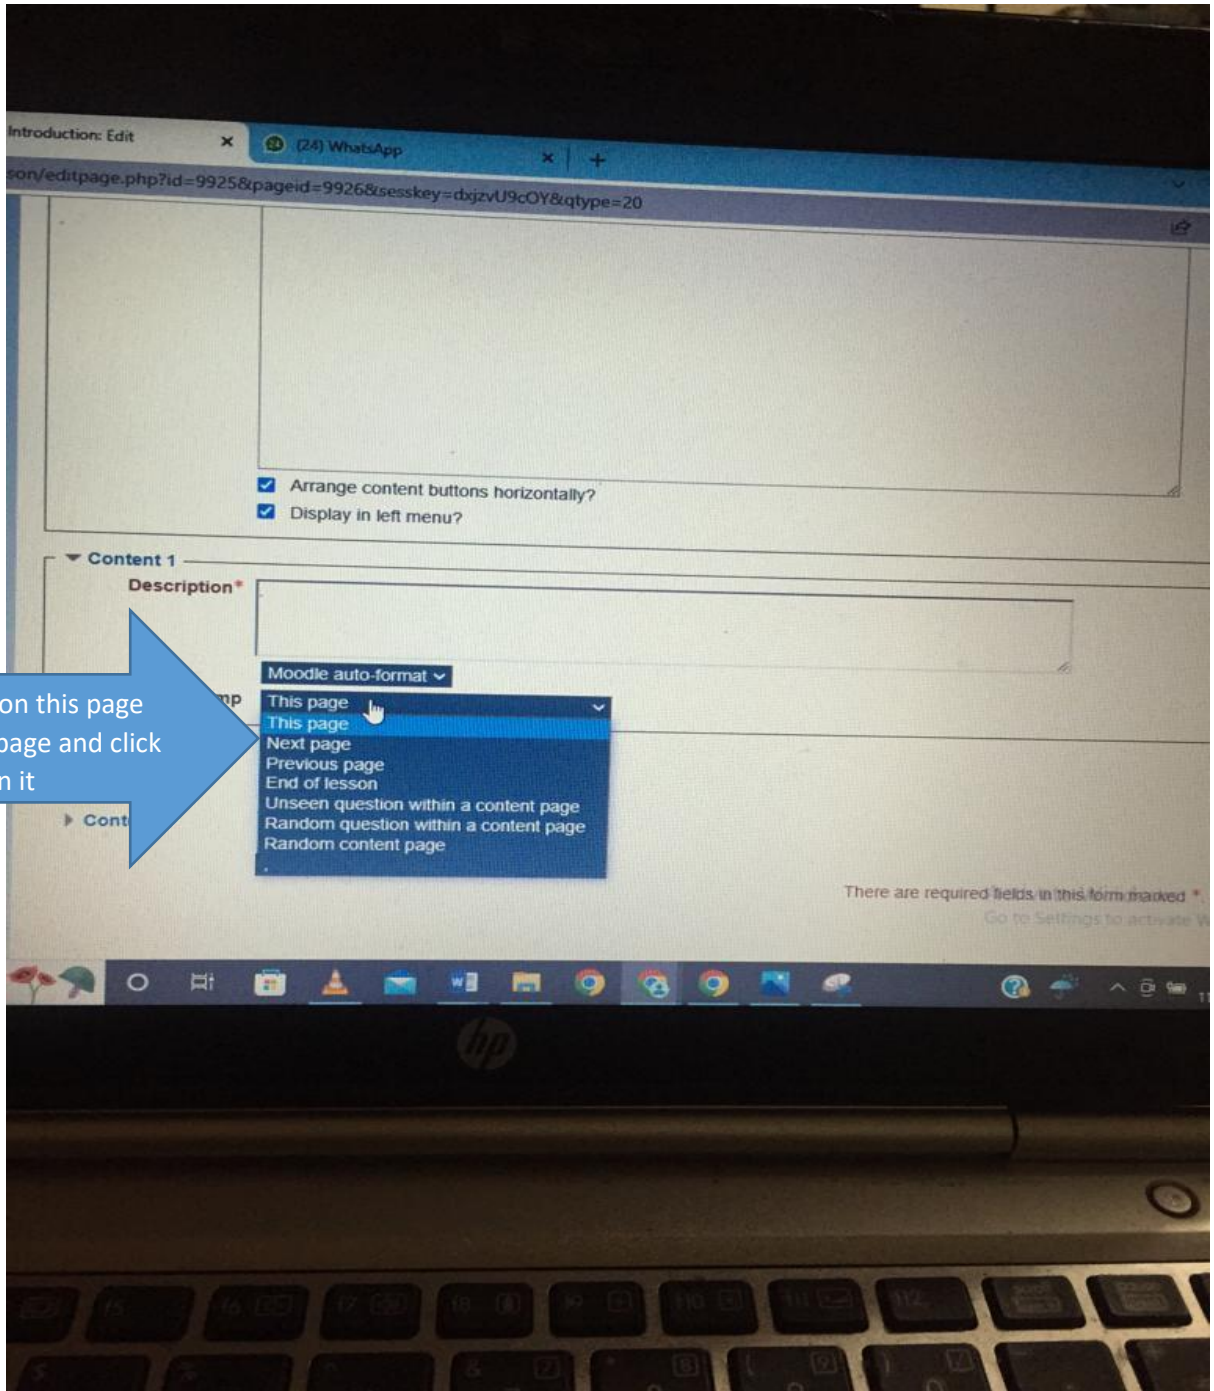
Introduction: Edit ×
(24) WhatsApp ×
son/editpage.php?id=9925&pageid=9926&sesskey=dxjzvU9cOY&qtype=20

Arrange content buttons horizontally?
Display in left menu?

Content 1
Description*

Moodle auto-format

on this page
page and click
n it

mp
This page
This page
Next page
Previous page
End of lesson
Unseen question within a content page
Random question within a content page
Random content page

Cont

There are required fields in this form marked *.
Go to Settings to activate W